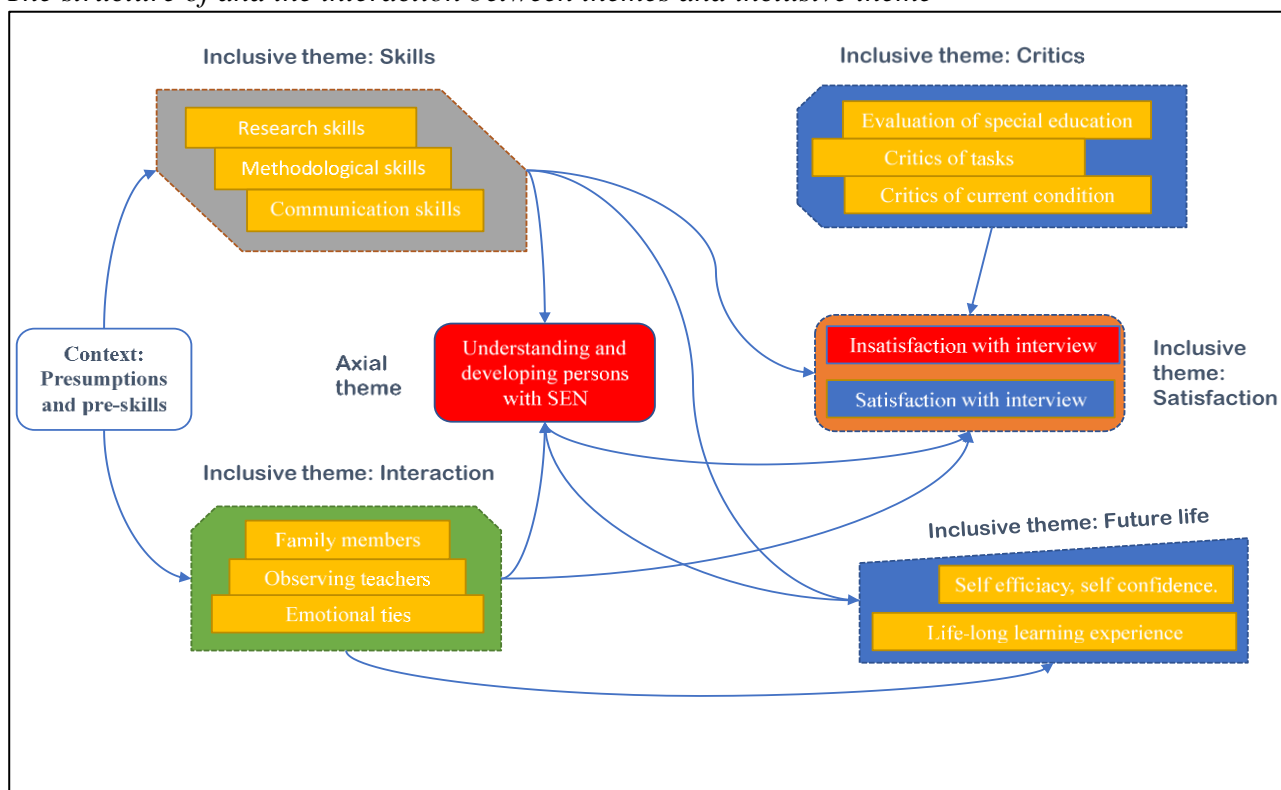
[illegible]

Inclusive theme: Skills

Research skills

Methodological skills

Communication skills

Inclusive theme: Critics

Evaluation of special education

Critics of tasks

Critics of current condition

Context: Presumptions and pre-skills

Axial theme

Understanding and developing persons with SEN

Insatisfaction with interview

Satisfaction with interview

Inclusive theme: Satisfaction

Inclusive theme: Interaction

Family members

Observing teachers

Emotional ties

Inclusive theme: Future life

Self efficiacy, self confidence.

Life-long learning experience